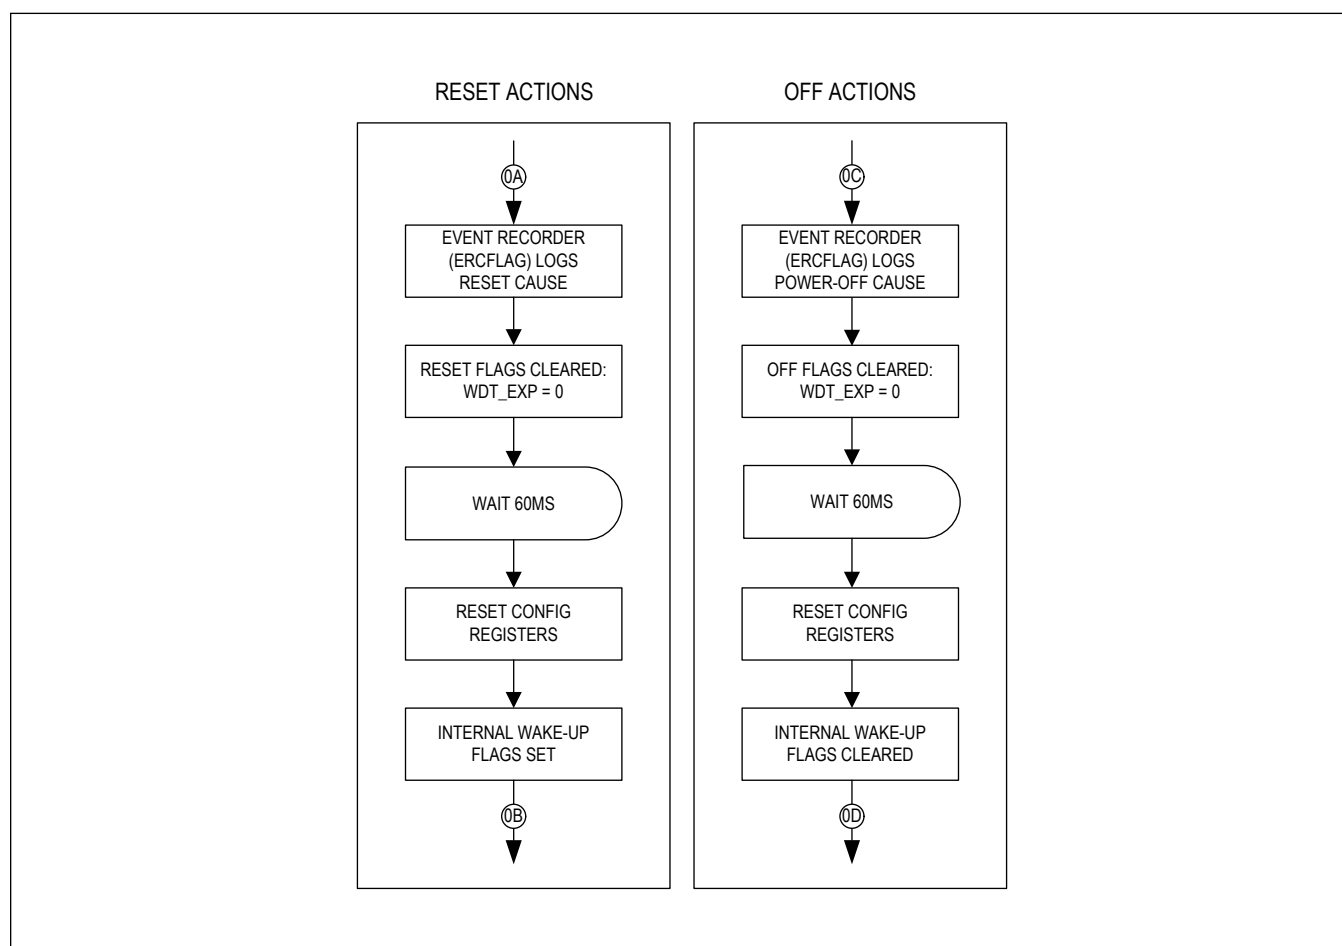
RESET ACTIONS

0A

EVENT RECORDER (ERCFLAG) LOGS RESET CAUSE

RESET FLAGS CLEARED: WDT_EXP = 0

WAIT 60MS

RESET CONFIG REGISTERS

INTERNAL WAKE-UP FLAGS SET

0B

OFF ACTIONS

0C

EVENT RECORDER (ERCFLAG) LOGS POWER-OFF CAUSE

OFF FLAGS CLEARED: WDT_EXP = 0

WAIT 60MS

RESET CONFIG REGISTERS

INTERNAL WAKE-UP FLAGS CLEARED

0D